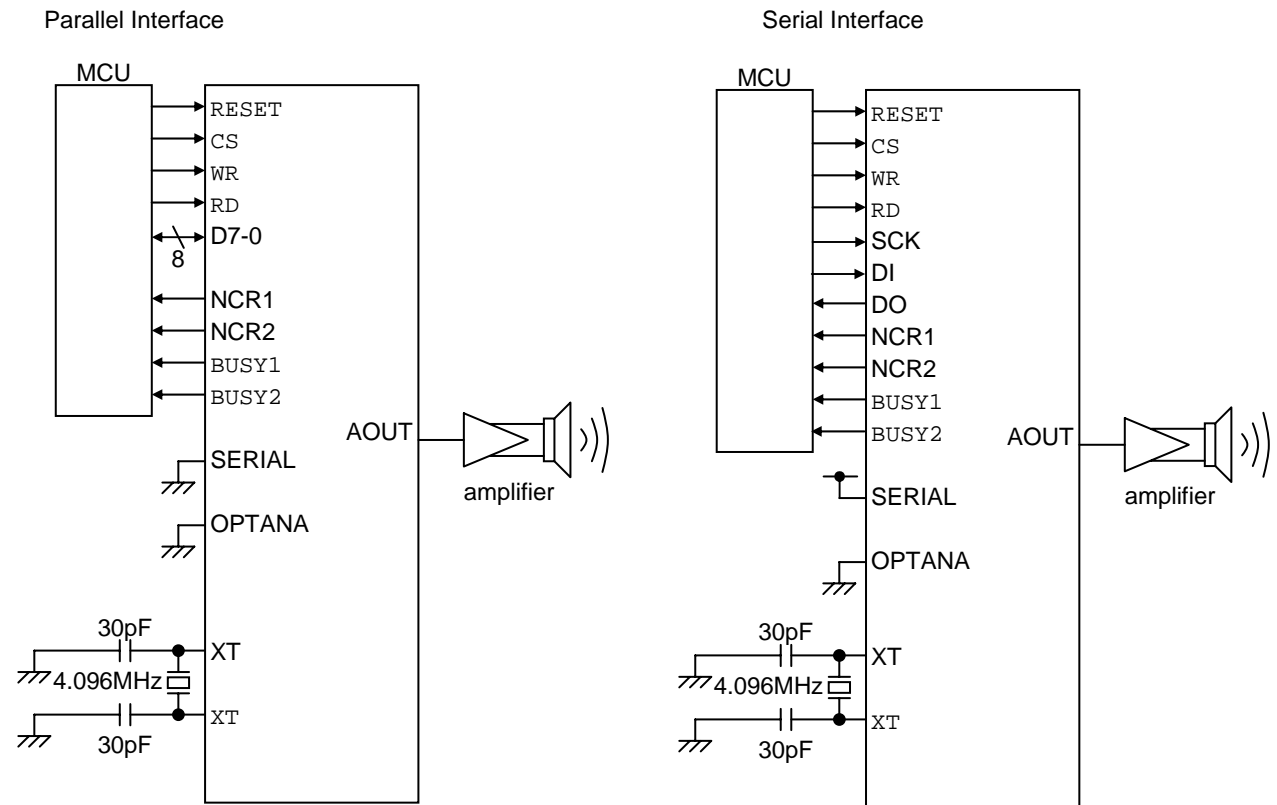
Parallel Interface

MCU

RESET
CS
WR
RD
D7-0
8
NCR1
NCR2
BUSY1
BUSY2
SERIAL
OPTANA
AOUT
amplifier
30pF
XT
4.096MHz
XT
30pF

Serial Interface

MCU

RESET
CS
WR
RD
SCK
DI
DO
NCR1
NCR2
BUSY1
BUSY2
SERIAL
OPTANA
AOUT
amplifier
30pF
XT
4.096MHz
XT
30pF